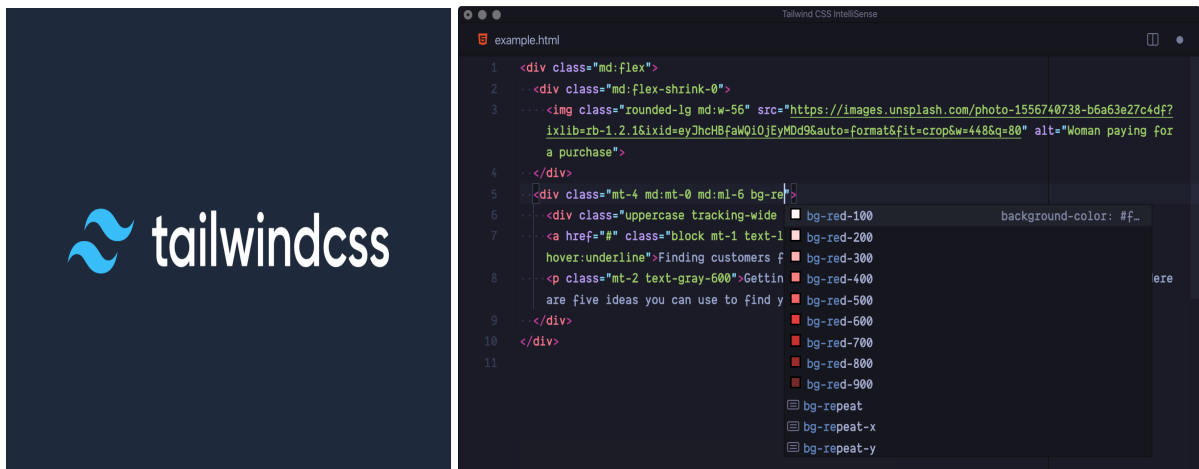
tailwindcss

Tailwind CSS IntelliSense

example.html

1 <div class="md:flex">
2 <div class="md:flex-shrink-0">
3 <img class="rounded-lg md:w-56" src="https://images.unsplash.com/photo-1556740738-b6a63e27c4df?ixlib=rb-1.2.1&ixid=eyJhcHBfaWQiOjEyMDd9&auto=format&fit=crop&w=448&q=80" alt="Woman paying for a purchase">
4 </div>
5 <div class="mt-4 md:mt-0 md:ml-6 bg-re">
6 <div class="uppercase tracking-wide
7 <a href="#" class="block mt-1 text-l
hover:underline">Finding customers f
8 <p class="mt-2 text-gray-600">Gettin
are five ideas you can use to find y
9 </div>
10 </div>
11

bg-red-100 background-color: #f…
bg-red-200
bg-red-300
bg-red-400
bg-red-500
bg-red-600
bg-red-700
bg-red-800
bg-red-900
bg-repeat
bg-repeat-x
bg-repeat-y

ere